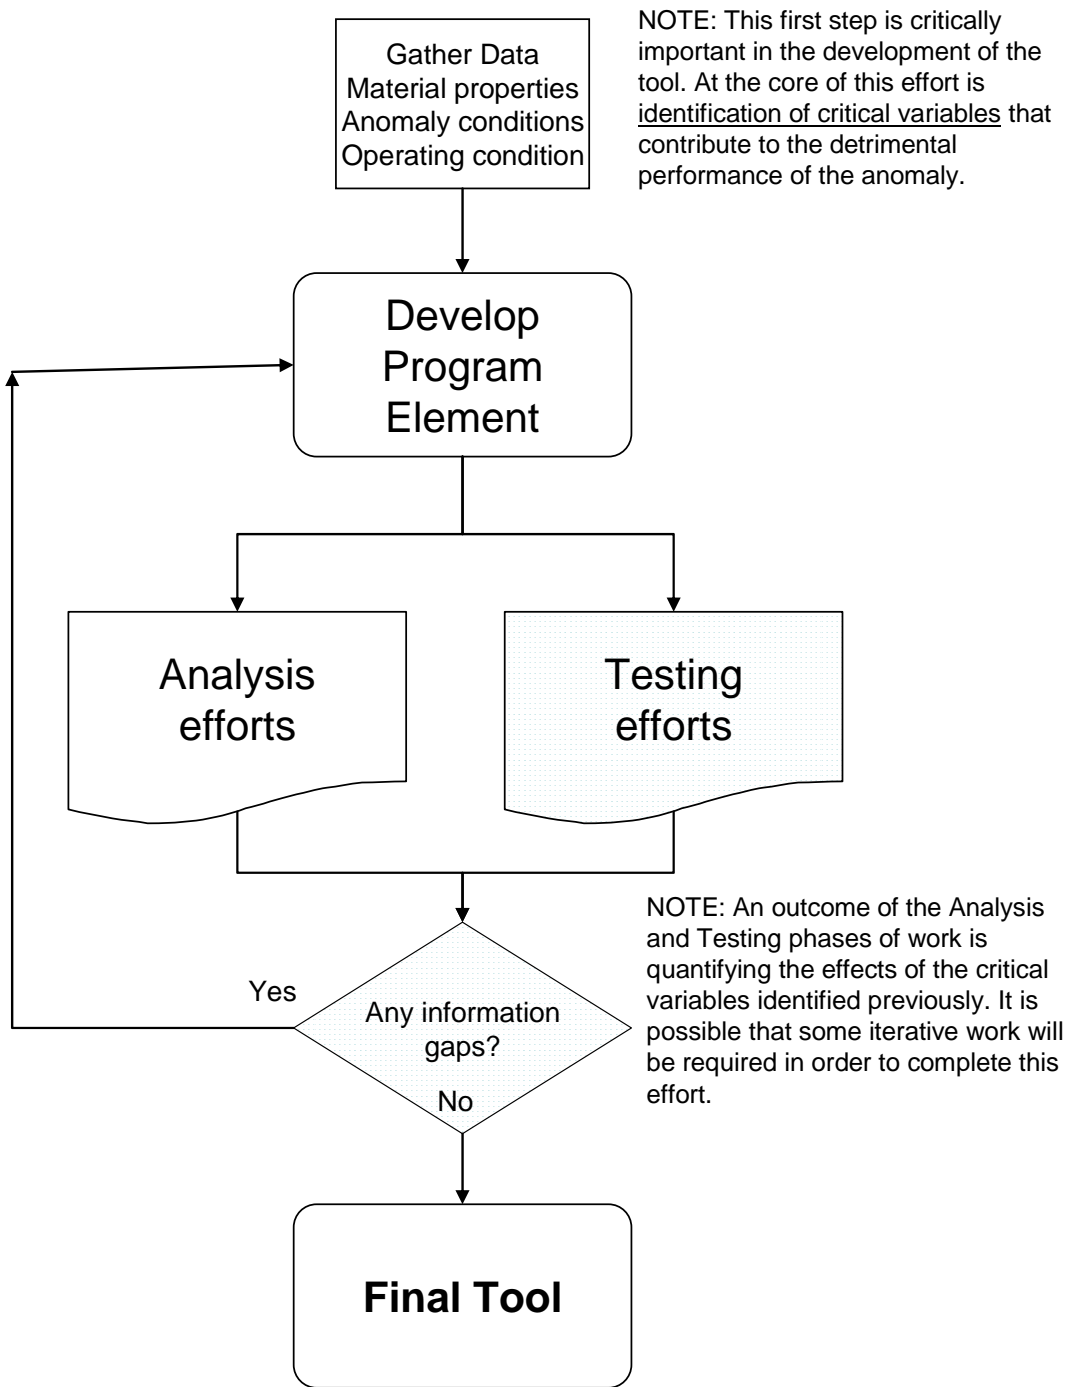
Gather Data
Material properties
Anomaly conditions
Operating condition

NOTE: This first step is critically important in the development of the tool. At the core of this effort is identification of critical variables that contribute to the detrimental performance of the anomaly.

Develop Program Element

Analysis efforts

Testing efforts

NOTE: An outcome of the Analysis and Testing phases of work is quantifying the effects of the critical variables identified previously. It is possible that some iterative work will be required in order to complete this effort.

Yes

Any information gaps?

No

Final Tool